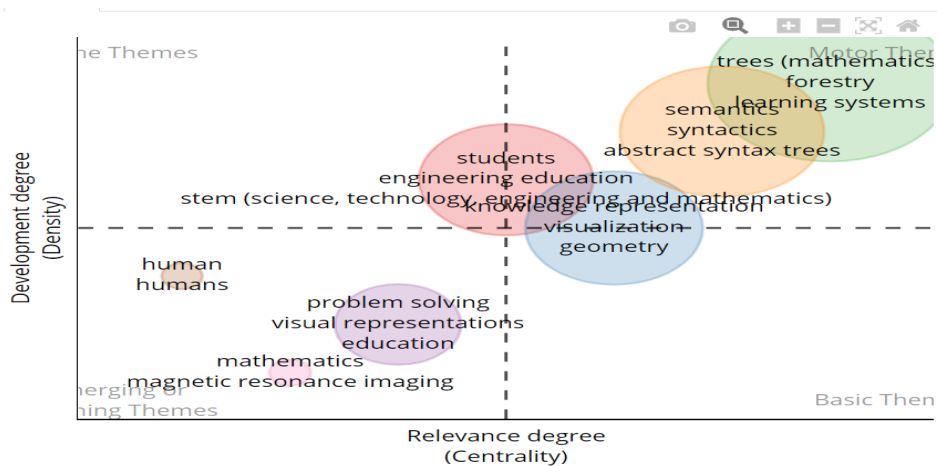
ne Themes

Motor Then

trees (mathematics
forestry
learning systems

semantics
syntactics
abstract syntax trees

students
engineering education
stem (science, technology, engineering and mathematics)
knowledge representation

visualization
geometry

human
humans

problem solving
visual representations
education

mathematics
magnetic resonance imaging

nerging or
ning Themes

Basic Then

Development degree
(Density)

Relevance degree
(Centrality)